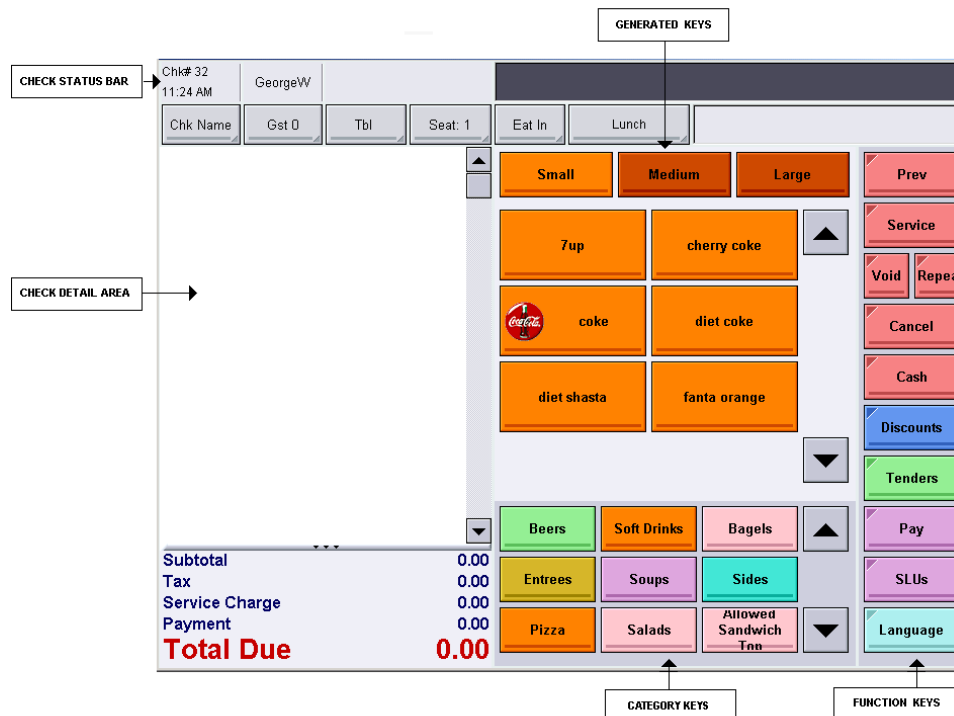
GENERATED KEYS

CHECK STATUS BAR

Chk# 32
11:24 AM

GeorgeW

Chk Name | Gst 0 | Tbl | Seat: 1 | Eat In | Lunch

CHECK DETAIL AREA

Small
Medium
Large

7up
cherry coke
coke
diet coke
diet shasta
fanta orange

Prev
Service
Void
Repea
Cancel
Cash
Discounts
Tenders
Pay
SLUs
Language

Beers
Soft Drinks
Bagels
Entrees
Soups
Sides
Pizza
Salads
Allowed Sandwich Top

| | |
|---|---|
| Subtotal | 0.00 |
| Tax | 0.00 |
| Service Charge | 0.00 |
| Payment | 0.00 |
| Total Due | 0.00 |

CATEGORY KEYS

FUNCTION KEYS